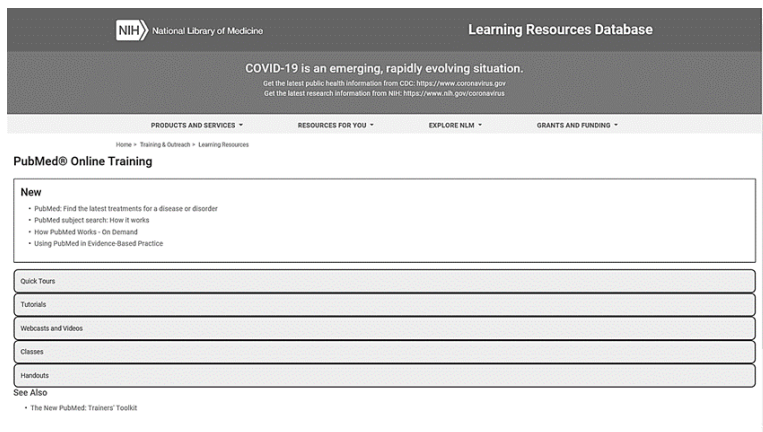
NIH National Library of Medicine

Learning Resources Database

COVID-19 is an emerging, rapidly evolving situation.

Get the latest public health information from CDC: https://www.coronavirus.gov
Get the latest research information from NIH: https://www.nih.gov/coronavirus

PRODUCTS AND SERVICES ▾ RESOURCES FOR YOU ▾ EXPLORE NLM ▾ GRANTS AND FUNDING ▾

Home > Training & Outreach > Learning Resources

PubMed® Online Training

New

- PubMed: Find the latest treatments for a disease or disorder
- PubMed subject search: How it works
- How PubMed Works - On Demand
- Using PubMed in Evidence-Based Practice

Quick Tours

Tutorials

Webcasts and Videos

Classes

Handouts

See Also

- The New PubMed: Trainers' Toolkit